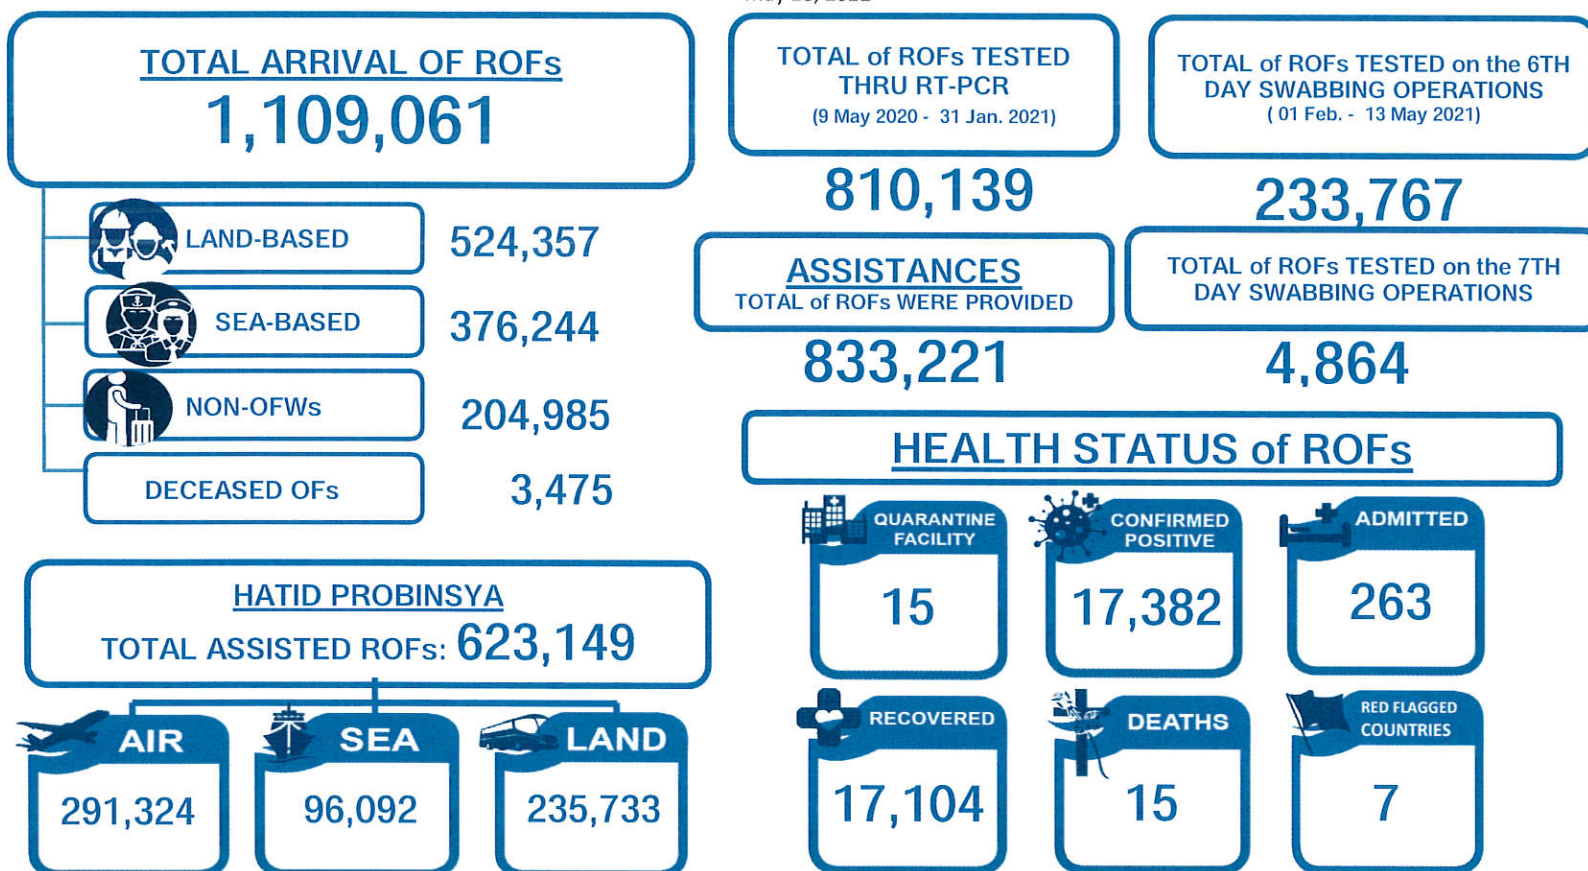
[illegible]

TOTAL ARRIVAL OF ROFs
1,109,061

LAND-BASED 524,357

SEA-BASED 376,244

NON-OFWs 204,985

DECEASED OFs 3,475

TOTAL of ROFs TESTED THRU RT-PCR
(9 May 2020 - 31 Jan. 2021)
810,139

TOTAL of ROFs TESTED on the 6TH DAY SWABBING OPERATIONS
( 01 Feb. - 13 May 2021)
233,767

ASSISTANCES
TOTAL of ROFs WERE PROVIDED
833,221

TOTAL of ROFs TESTED on the 7TH DAY SWABBING OPERATIONS
4,864

HATID PROBINSYA
TOTAL ASSISTED ROFs: 623,149

AIR
291,324

SEA
96,092

LAND
235,733

HEALTH STATUS of ROFs

QUARANTINE FACILITY
15

CONFIRMED POSITIVE
17,382

ADMITTED
263

RECOVERED
17,104

DEATHS
15

RED FLAGGED COUNTRIES
7